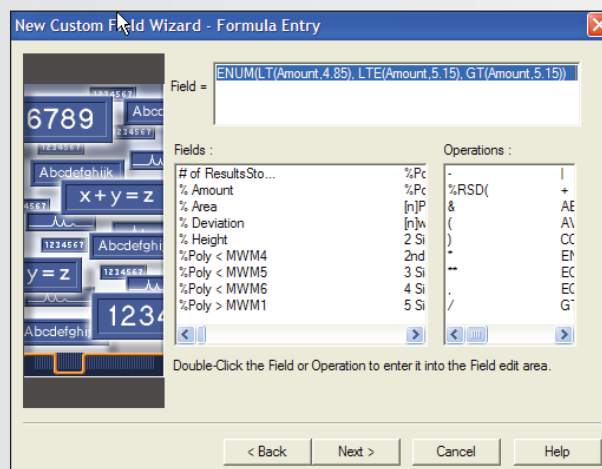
New Custom F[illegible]eld Wizard - Formula Entry

1234567
6789
Abcd
1234567
Abcdefghijk
x + y = z
4567
1234567
Abcdefghijk
y = z
1234567
1234
Abcdefghij

Field =
ENUM(LT(Amount,4.85), LTE(Amount,5.15), GT(Amount,5.15))

Fields :

| | |
|---|---|
| # of ResultsSto... | %Pc |
| % Amount | %Pc |
| % Area | [n]P |
| % Deviation | [n]w |
| % Height | 2 Si |
| %Poly < MWM4 | 2nd |
| %Poly < MWM5 | 3 Si |
| %Poly < MWM6 | 4 Si |
| %Poly > MWM1 | 5 Si |

Operations :

| | |
|---|---|
| - | \| |
| %RSD( | + |
| & | AE |
| ( | A\ |
| ) | CC |
| * | EN |
| ** | EC |
| . | EC |
| / | GT |

Double-Click the Field or Operation to enter it into the Field edit area.

< Back
Next >
Cancel
Help